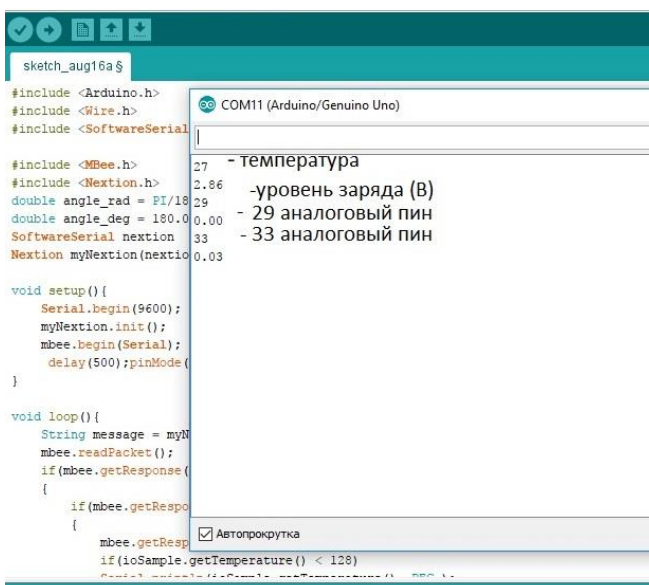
sketch_aug16a §

#include <Arduino.h>
#include <Wire.h>
#include <SoftwareSerial

#include <MBee.h>
#include <Nextion.h>
double angle_rad = PI/18
double angle_deg = 180.0
SoftwareSerial nextion
Nextion myNextion(nextio

void setup(){
Serial.begin(9600);
myNextion.init();
mbee.begin(Serial);
delay(500);pinMode(
}

void loop(){
String message = myN
mbee.readPacket();
if(mbee.getResponse(
{
if(mbee.getRespo
{
mbee.getResp
if(ioSample.getTemperature() < 128)
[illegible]

COM11 (Arduino/Genuino Uno)

27 - температура
2.86 -уровень заряда (В)
29 - 29 аналоговый пин
0.00
33 - 33 аналоговый пин
0.03

Автопрокрутка